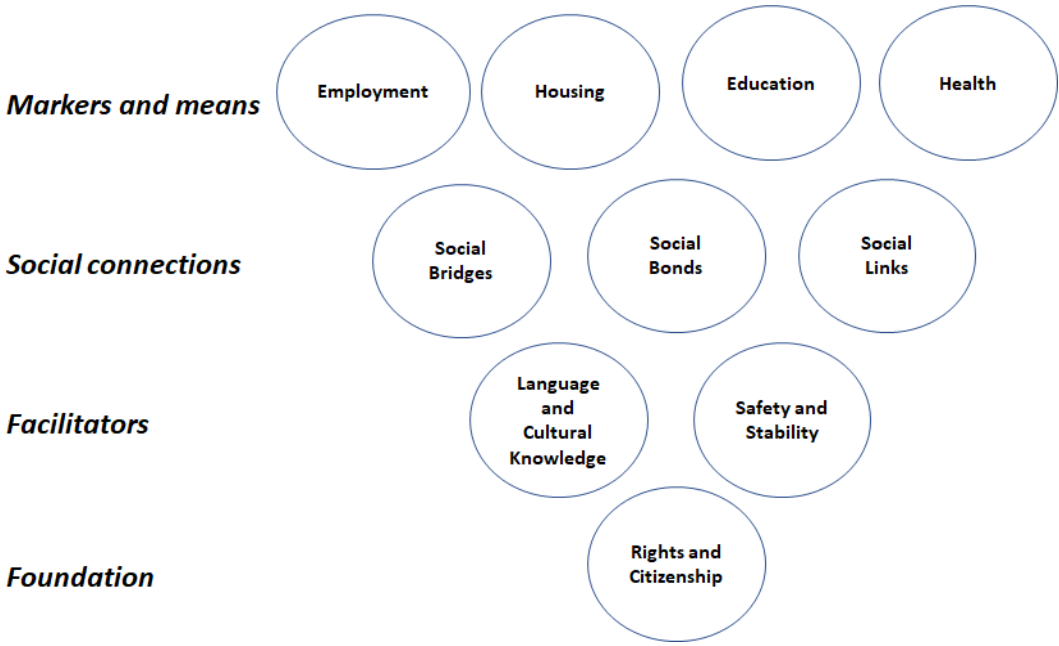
Markers and means

Employment

Housing

Education

Health

Social connections

Social Bridges

Social Bonds

Social Links

Facilitators

Language and Cultural Knowledge

Safety and Stability

Foundation

Rights and Citizenship